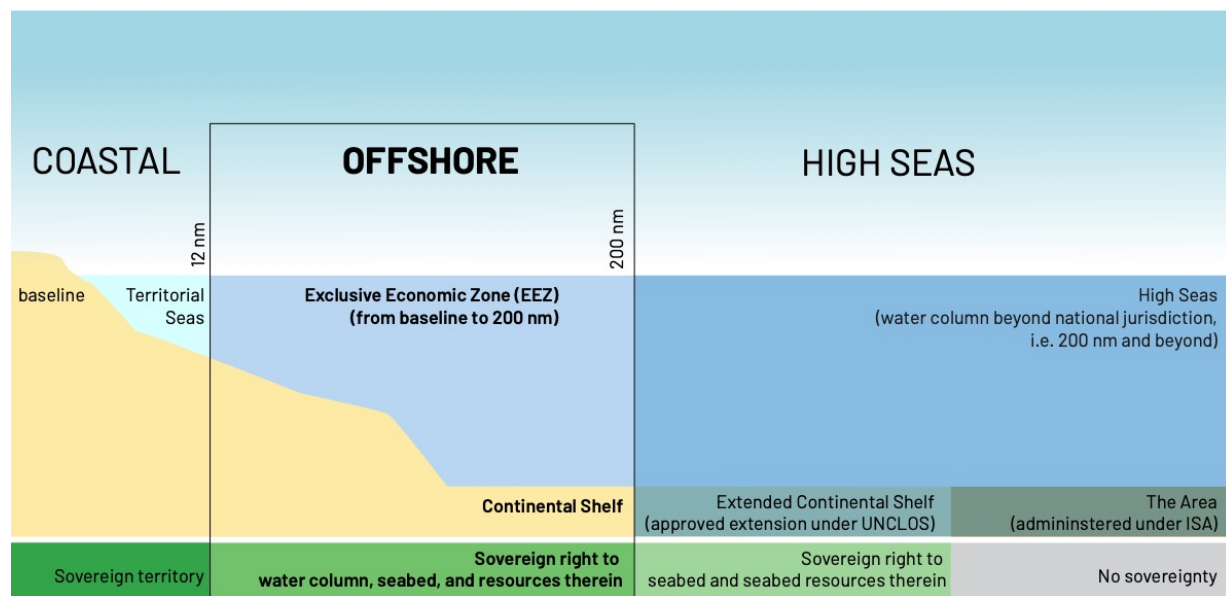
COASTAL

OFFSHORE

HIGH SEAS

12 nm

200 nm

baseline

Territorial Seas

Exclusive Economic Zone (EEZ)
(from baseline to 200 nm)

High Seas
(water column beyond national jurisdiction, i.e. 200 nm and beyond)

Continental Shelf

Extended Continental Shelf
(approved extension under UNCLOS)

The Area
(admininstered under ISA)

Sovereign territory

Sovereign right to water column, seabed, and resources therein

Sovereign right to seabed and seabed resources therein

No sovereignty